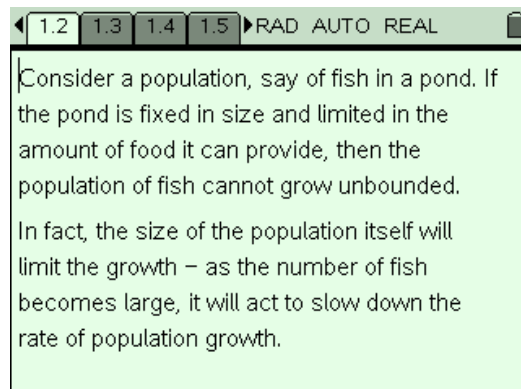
1.2 1.3 1.4 1.5 RAD AUTO REAL

Consider a population, say of fish in a pond. If the pond is fixed in size and limited in the amount of food it can provide, then the population of fish cannot grow unbounded.

In fact, the size of the population itself will limit the growth – as the number of fish becomes large, it will act to slow down the rate of population growth.